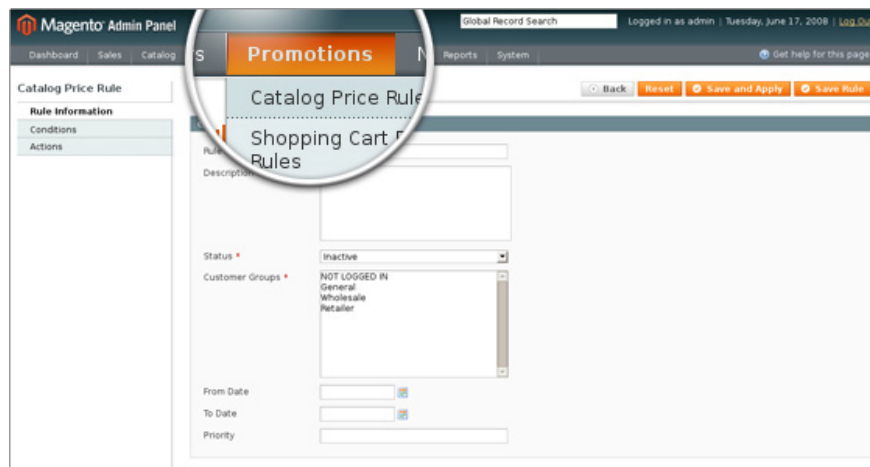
Magento Admin Panel

Global Record Search

Logged in as admin | Tuesday, June 17, 2008 | Log Ou

Dashboard | Sales | Catalog | s | Promotions | N | Reports | System

Get help for this page

Catalog Price Rule

Shopping Cart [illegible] Rules

Catalog Price Rule

Rule Information

Conditions

Actions

Back | Reset | Save and Apply | Save Rule

Rule

Description

Status *

Inactive

Customer Groups *

NOT LOGGED IN
General
Wholesale
Retailer

From Date

To Date

Priority